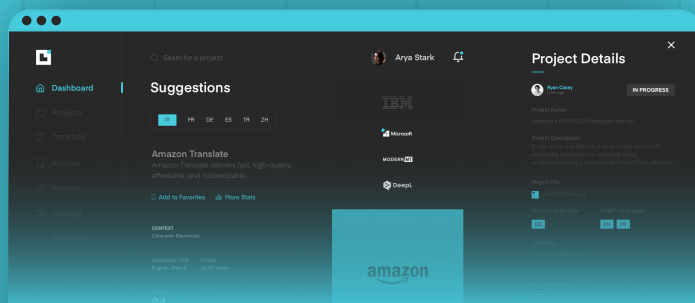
Dashboard

Projects

Translate

Archive

Reports

Settings

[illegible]

Seach for a project

Suggestions

IT FR DE ES TR ZH

Amazon Translate

Amazon Translate delivers fast, high-quality, affordable, and customizable.

Add to Favorites

More Stats

CONTEXT

Consumer Electronics

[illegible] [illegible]

English - French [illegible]

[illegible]

Arya Stark

IBM

Microsoft

MODERN MT

DeepL

amazon

Project Details

Ryan Casey

IN PROGRESS

Project Name

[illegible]

Project Description

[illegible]

Project File

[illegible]

Source Language

Target Languages

EN

EN FR

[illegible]